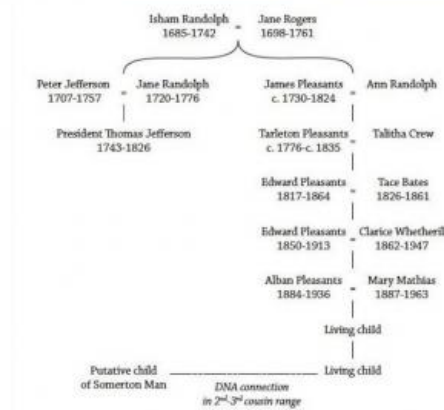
Isham Randolph 1685-1742 = Jane Rogers 1698-1761

Peter Jefferson 1707-1757 = Jane Randolph 1720-1776

James Pleasants c. 1730-1824 = Ann Randolph

President Thomas Jefferson 1743-1826

Tarleton Pleasants c. 1776-c. 1835 = Talitha Crew

Edward Pleasants 1817-1864 = Tace Bates 1826-1861

Edward Pleasants 1850-1913 = Clarice Whetheril 1862-1947

Alban Pleasants 1884-1936 = Mary Mathias 1887-1963

Living child

Living child

Putative child of Somerton Man

DNA connection in 2nd-3rd cousin range